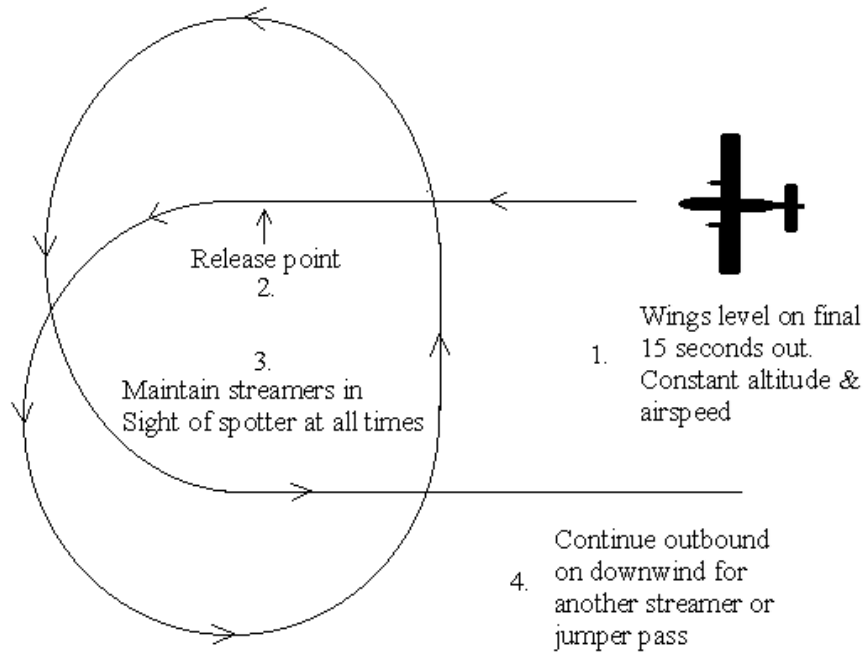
Release point
2.

3.
Maintain streamers in
Sight of spotter at all times

1. Wings level on final
15 seconds out.
Constant altitude &
airspeed

4. Continue outbound
on downwind for
another streamer or
jumper pass